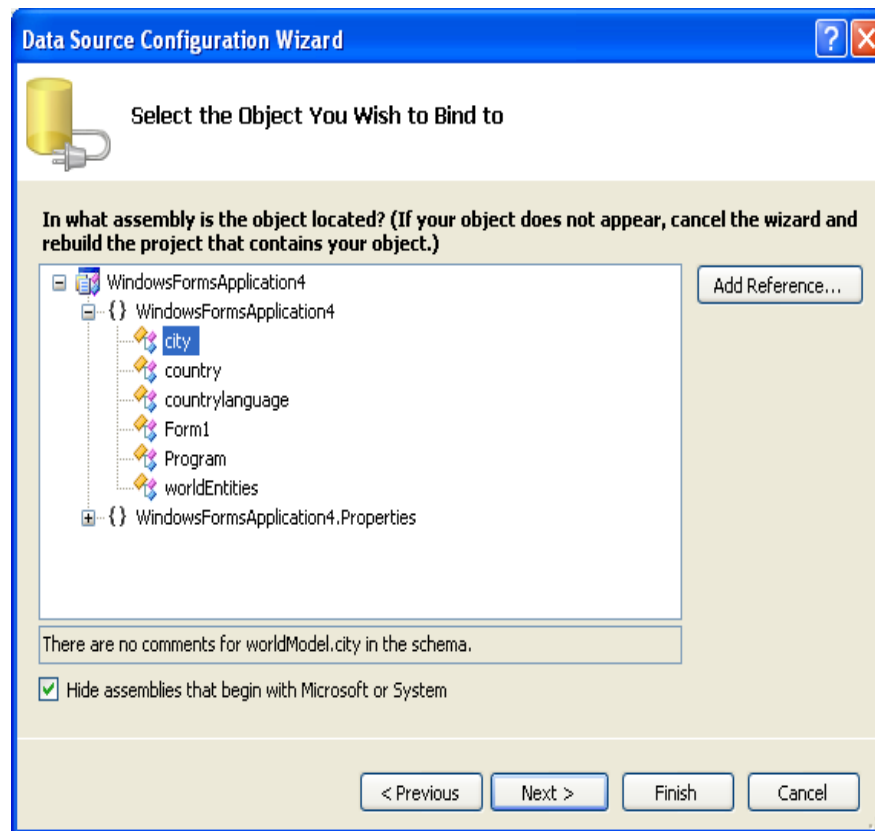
Data Source Configuration Wizard

Select the Object You Wish to Bind to

In what assembly is the object located? (If your object does not appear, cancel the wizard and rebuild the project that contains your object.)

WindowsFormsApplication4
{} WindowsFormsApplication4
city
country
countrylanguage
Form1
Program
worldEntities
{} WindowsFormsApplication4.Properties

Add Reference...

There are no comments for worldModel.city in the schema.

Hide assemblies that begin with Microsoft or System

< Previous
Next >
Finish
Cancel